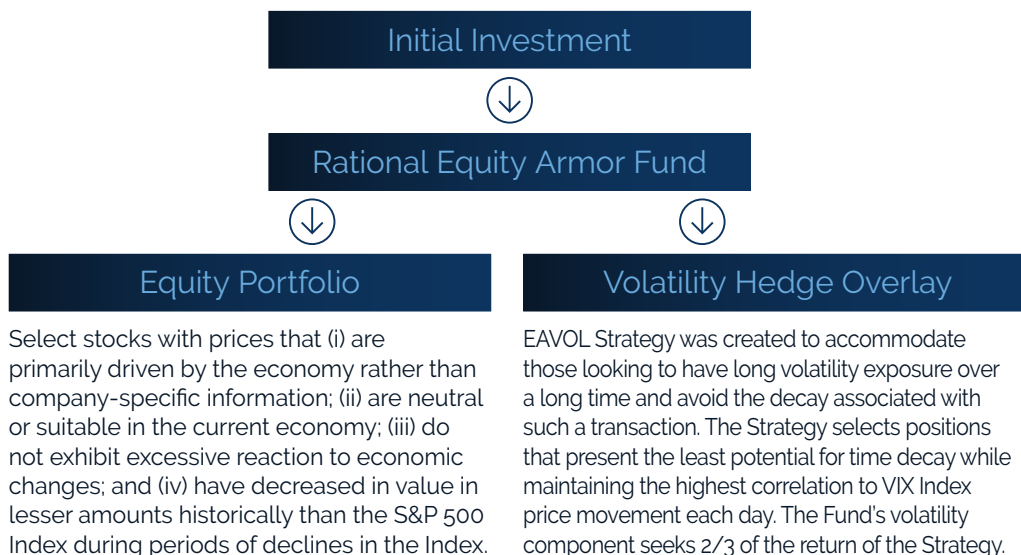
Initial Investment

Rational Equity Armor Fund

Equity Portfolio

Select stocks with prices that (i) are primarily driven by the economy rather than company-specific information; (ii) are neutral or suitable in the current economy; (iii) do not exhibit excessive reaction to economic changes; and (iv) have decreased in value in lesser amounts historically than the S&P 500 Index during periods of declines in the Index.

Volatility Hedge Overlay

EAVOL Strategy was created to accommodate those looking to have long volatility exposure over a long time and avoid the decay associated with such a transaction. The Strategy selects positions that present the least potential for time decay while maintaining the highest correlation to VIX Index price movement each day. The Fund's volatility component seeks 2/3 of the return of the Strategy.